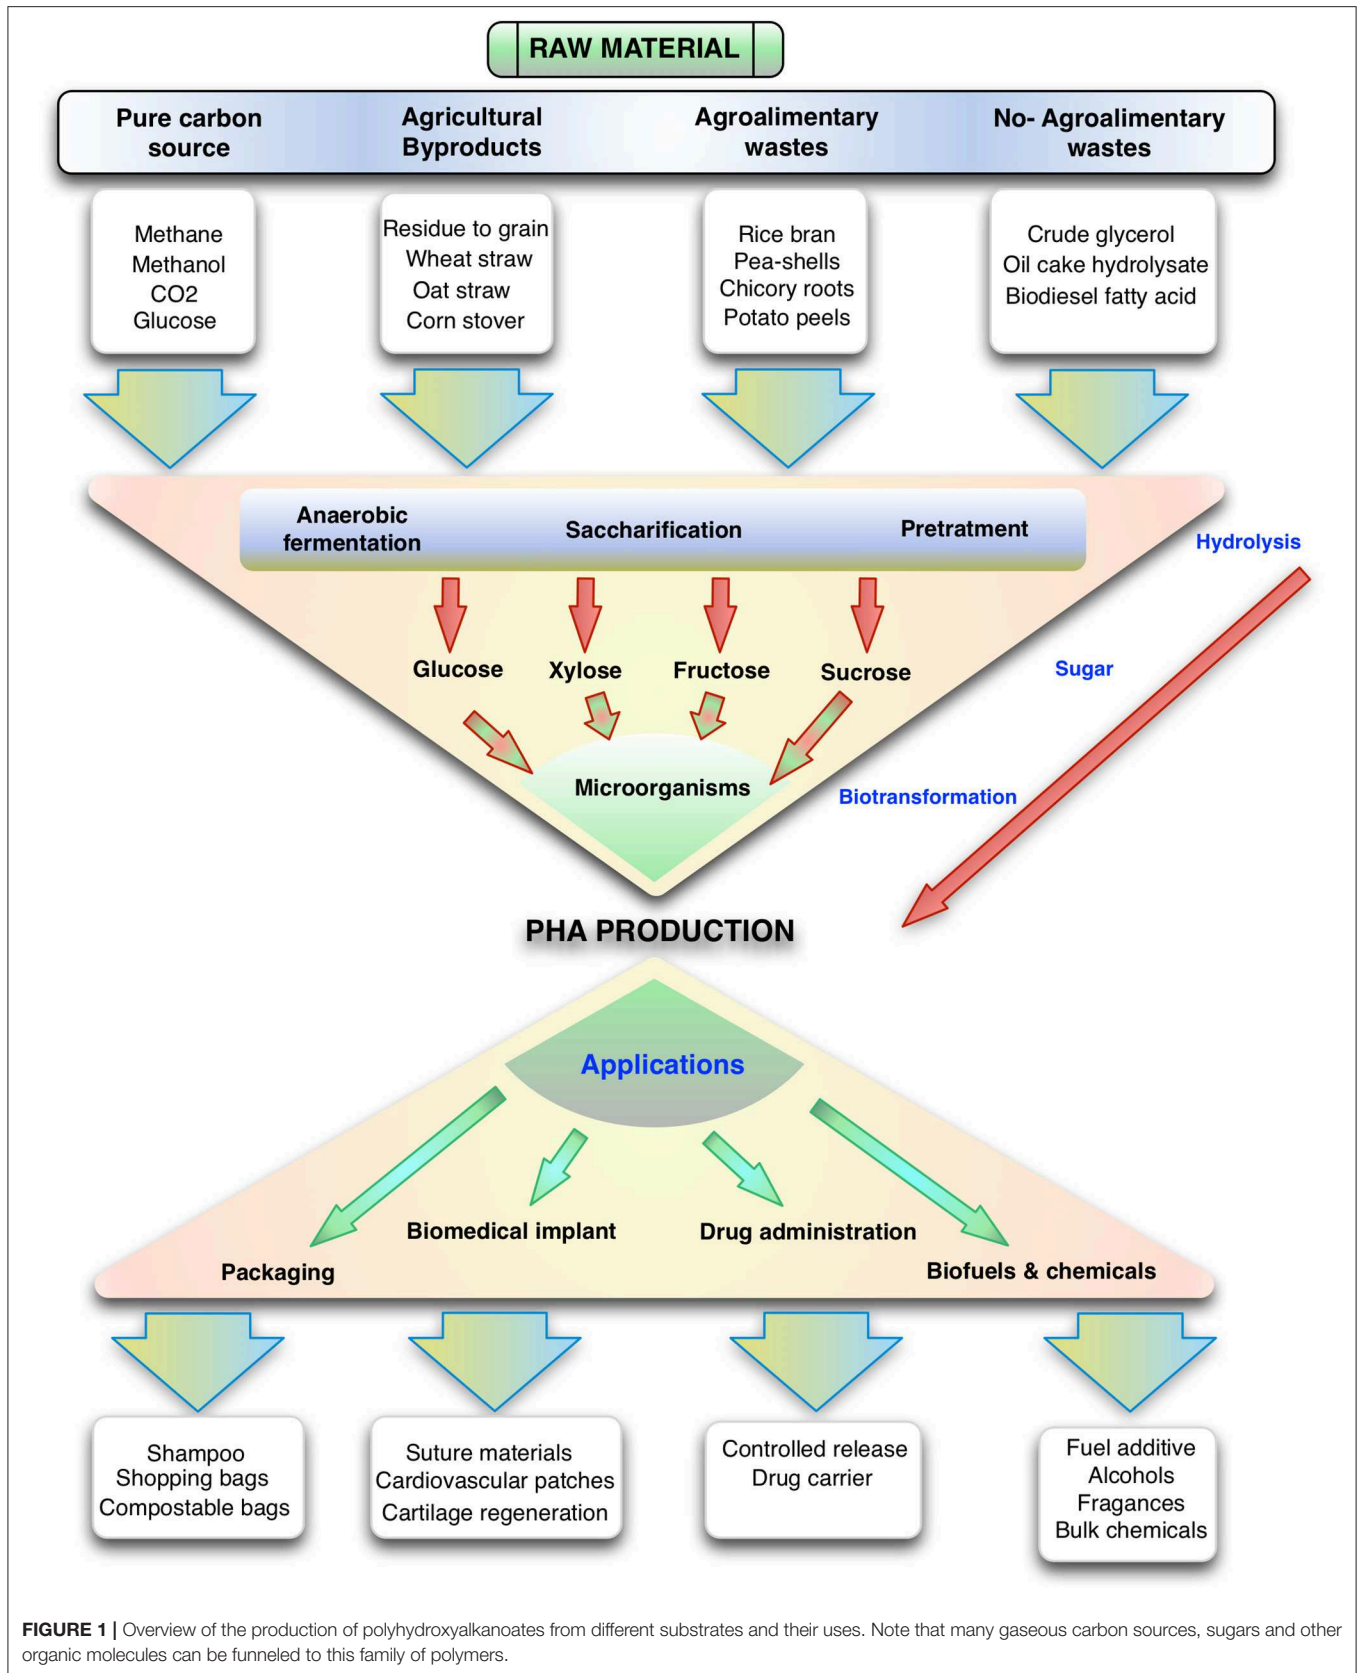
RAW MATERIAL

Pure carbon source

Agricultural Byproducts

Agroalimentary wastes

No- Agroalimentary wastes

Methane
Methanol
CO2
Glucose

Residue to grain
Wheat straw
Oat straw
Corn stover

Rice bran
Pea-shells
Chicory roots
Potato peels

Crude glycerol
Oil cake hydrolysate
Biodiesel fatty acid

Anaerobic fermentation

Saccharification

Pretratment

Hydrolysis

Glucose

Xylose

Fructose

Sucrose

Sugar

Microorganisms

Biotransformation

PHA PRODUCTION

Applications

Biomedical implant

Drug administration

Packaging

Biofuels & chemicals

Shampoo
Shopping bags
Compostable bags

Suture materials
Cardiovascular patches
Cartilage regeneration

Controlled release
Drug carrier

Fuel additive
Alcohols
Fragances
Bulk chemicals

FIGURE 1 | Overview of the production of polyhydroxyalkanoates from different substrates and their uses. Note that many gaseous carbon sources, sugars and other organic molecules can be funneled to this family of polymers.